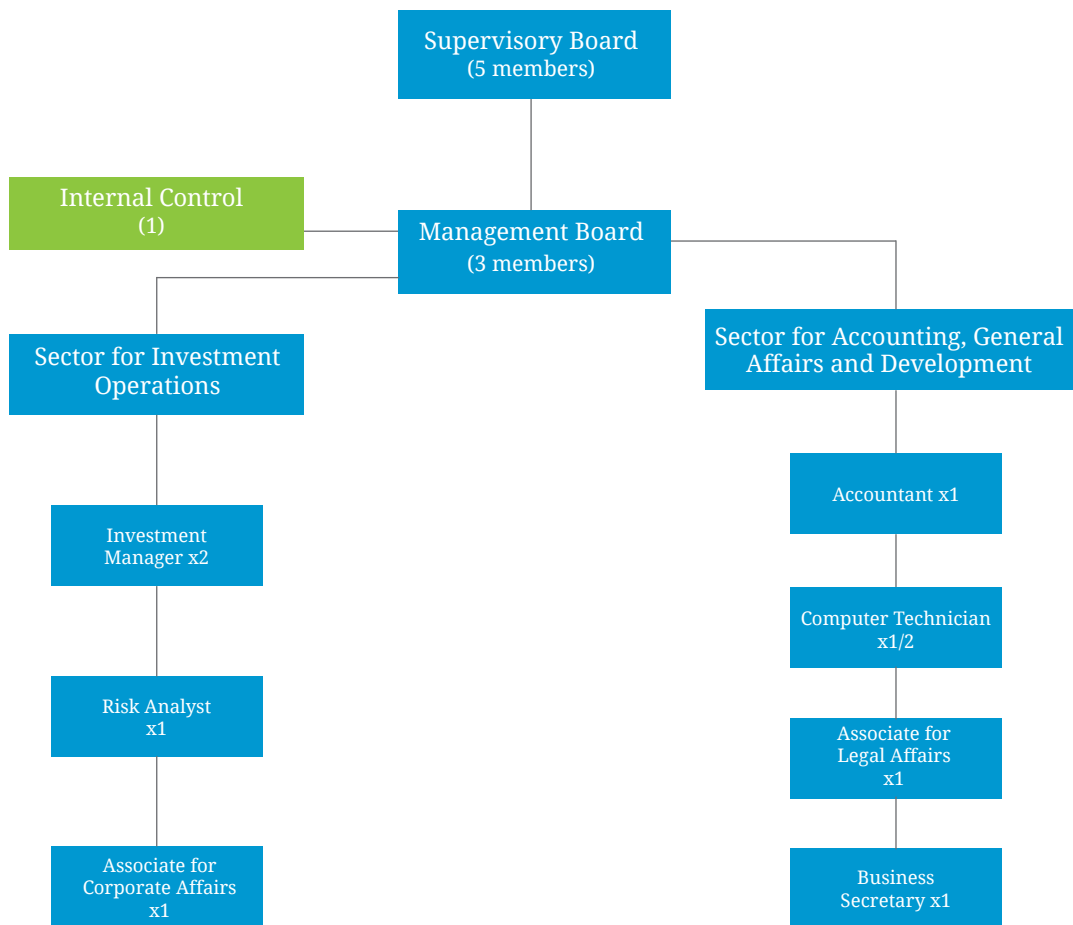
Supervisory Board
(5 members)

Internal Control
(1)

Management Board
(3 members)

Sector for Investment Operations

Investment Manager x2

Risk Analyst x1

Associate for Corporate Affairs x1

Sector for Accounting, General Affairs and Development

Accountant x1

Computer Technician x1/2

Associate for Legal Affairs x1

Business Secretary x1